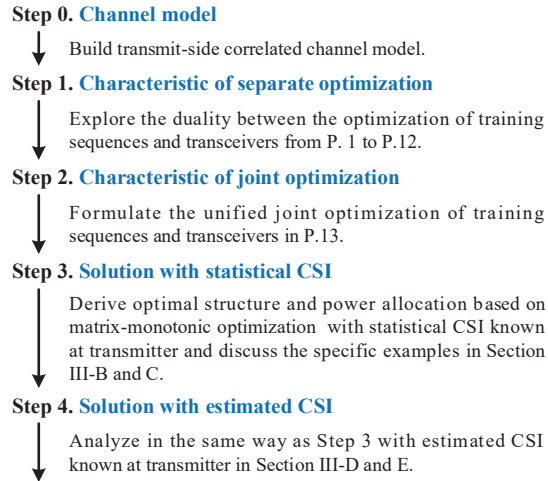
Step 0. Channel model

Build transmit-side correlated channel model.

Step 1. Characteristic of separate optimization

Explore the duality between the optimization of training sequences and transceivers from P. 1 to P.12.

Step 2. Characteristic of joint optimization

Formulate the unified joint optimization of training sequences and transceivers in P.13.

Step 3. Solution with statistical CSI

Derive optimal structure and power allocation based on matrix-monotonic optimization with statistical CSI known at transmitter and discuss the specific examples in Section III-B and C.

Step 4. Solution with estimated CSI

Analyze in the same way as Step 3 with estimated CSI known at transmitter in Section III-D and E.